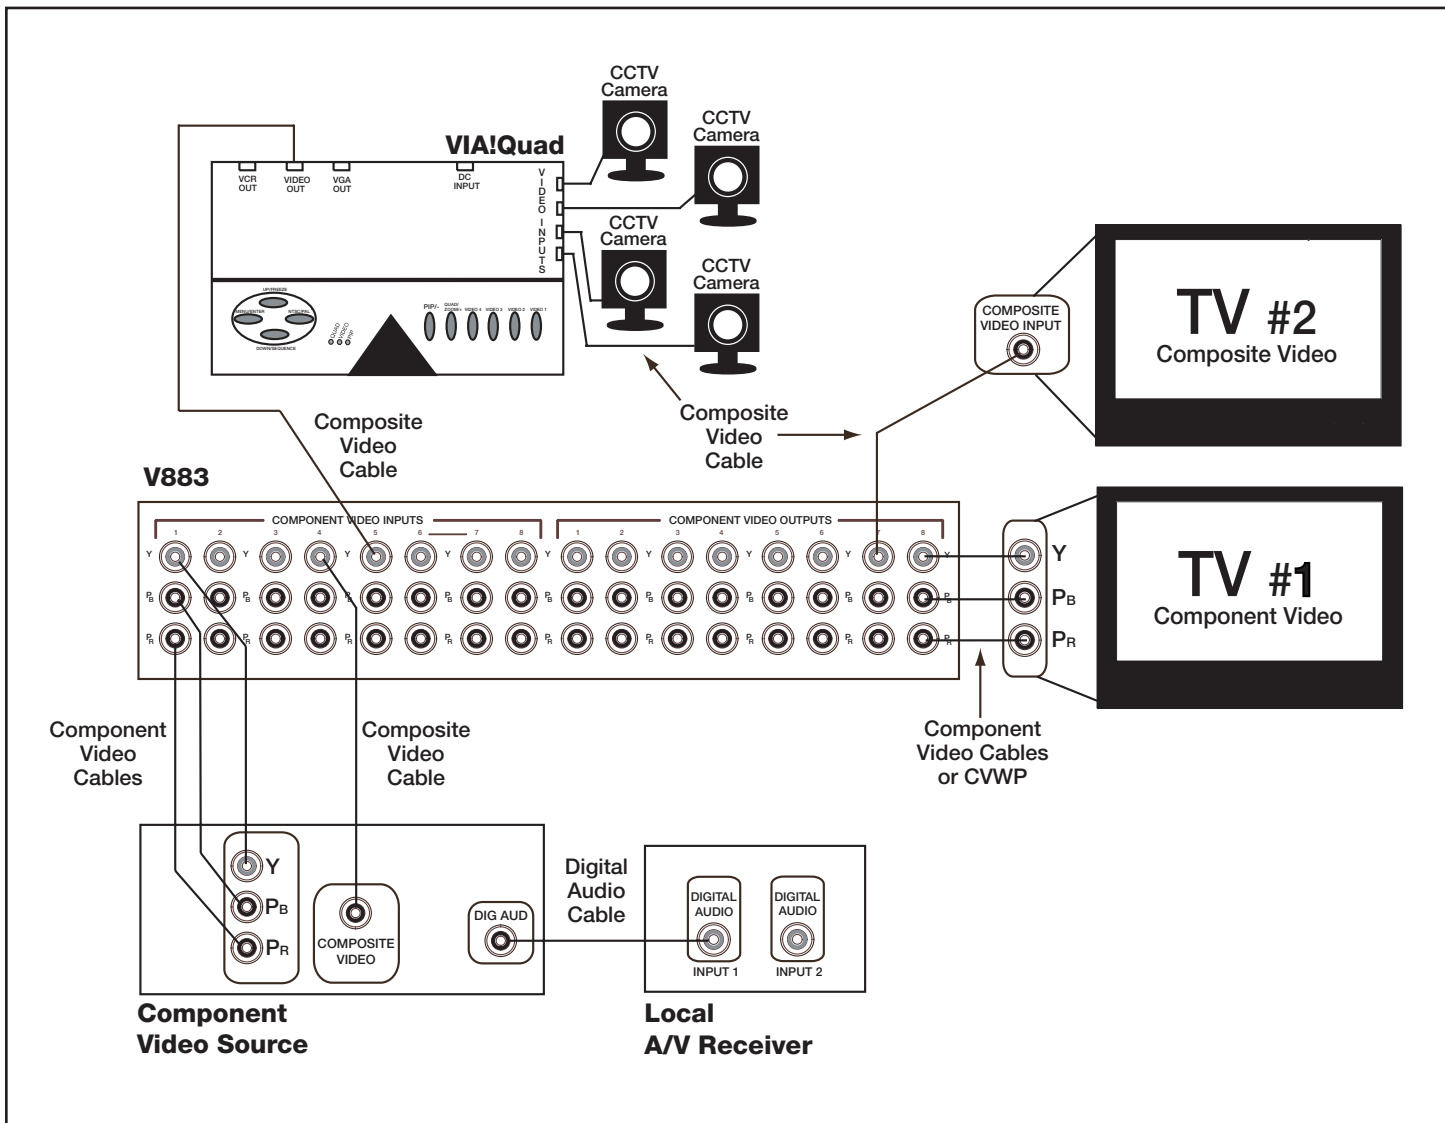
CCTV Camera

CCTV Camera

CCTV Camera

CCTV Camera

VIA!Quad

VCR OUT

VIDEO OUT

VGA OUT

DC INPUT

VIDEO INPUTS

UP/FREEZE

MENU/ENTER

NTSC/PAL

DOWN/SEQUENCE

QUAD

VIDEO

PIP

PIP/-

QUAD/ZOOM+

VIDEO 4

VIDEO 3

VIDEO 2

VIDEO 1

COMPOSITE VIDEO INPUT

TV #2
Composite Video

Composite Video Cable

Composite Video Cable

V883

COMPONENT VIDEO INPUTS

COMPONENT VIDEO OUTPUTS

1 2 3 4 5 6 7 8

1 2 3 4 5 6 7 8

Y $P_B$ $P_R$

Y

$P_B$

$P_R$

TV #1
Component Video

Component Video Cables

Composite Video Cable

Component Video Cables or CVWP

Y

$P_B$

$P_R$

COMPOSITE VIDEO

DIG AUD

Digital Audio Cable

DIGITAL AUDIO
INPUT 1

DIGITAL AUDIO
INPUT 2

Component Video Source

Local A/V Receiver